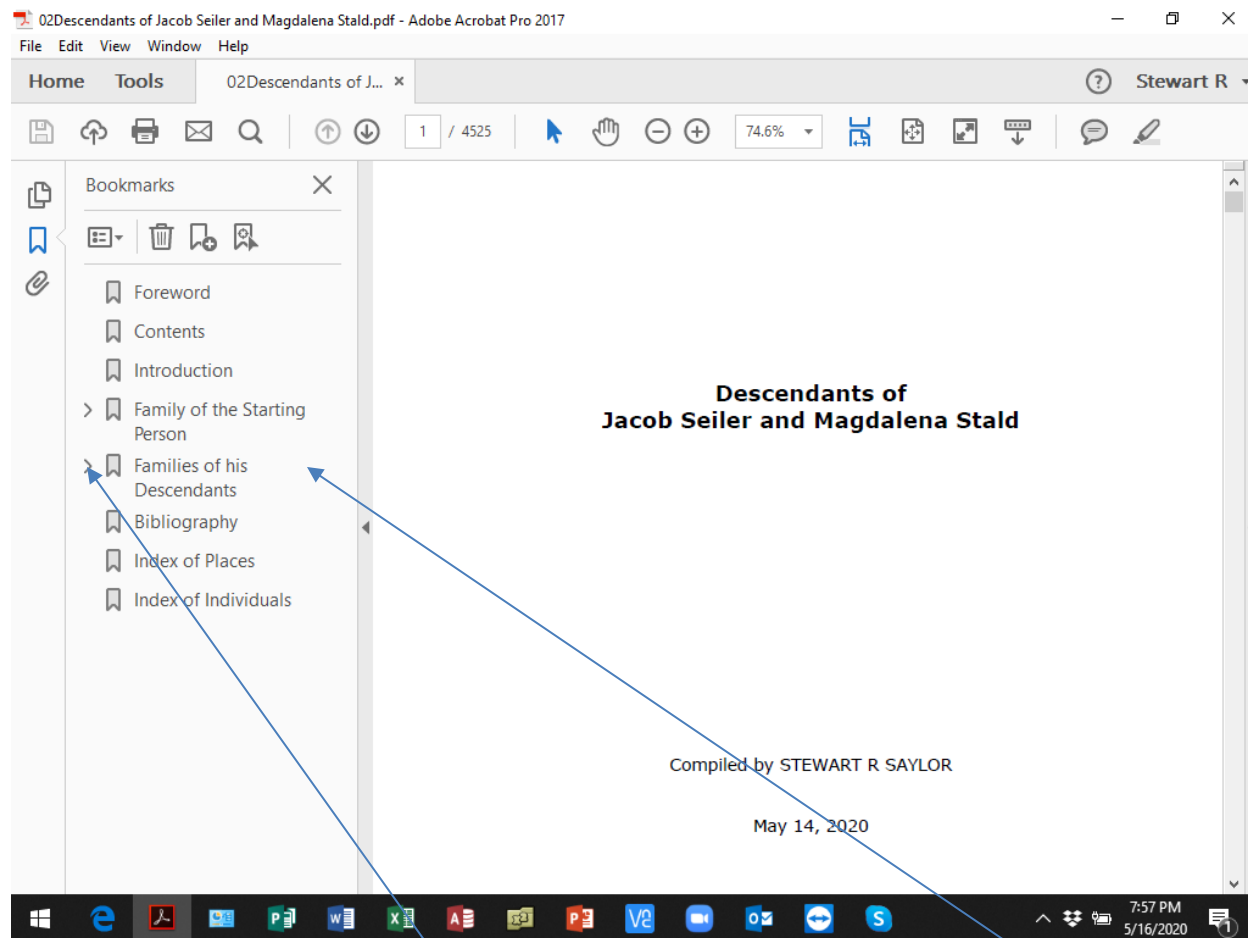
02Descendants of Jacob Seiler and Magdalena Stald.pdf - Adobe Acrobat Pro 2017

File Edit View Window Help

Home Tools 02Descendants of J... ×

Stewart R

1 / 4525

74.6%

Bookmarks

Foreword

Contents

Introduction

Family of the Starting Person

Families of his Descendants

Bibliography

Index of Places

Index of Individuals

Descendants of
Jacob Seiler and Magdalena Stald

Compiled by STEWART R SAYLOR

May 14, 2020

7:57 PM
5/16/2020